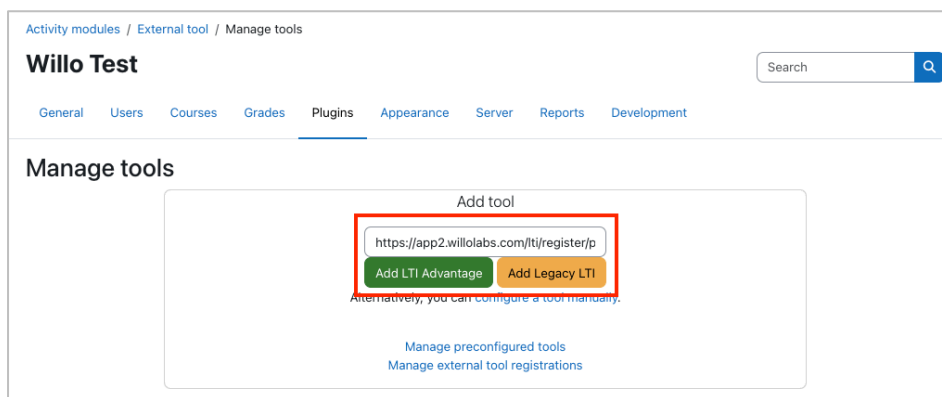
Activity modules / External tool / Manage tools

Willo Test

Search

General Users Courses Grades Plugins Appearance Server Reports Development

Manage tools

Add tool

https://app2.willolabs.com/lti/register/p

Add LTI Advantage Add Legacy LTI

Alternatively, you can configure a tool manually.

Manage preconfigured tools
Manage external tool registrations